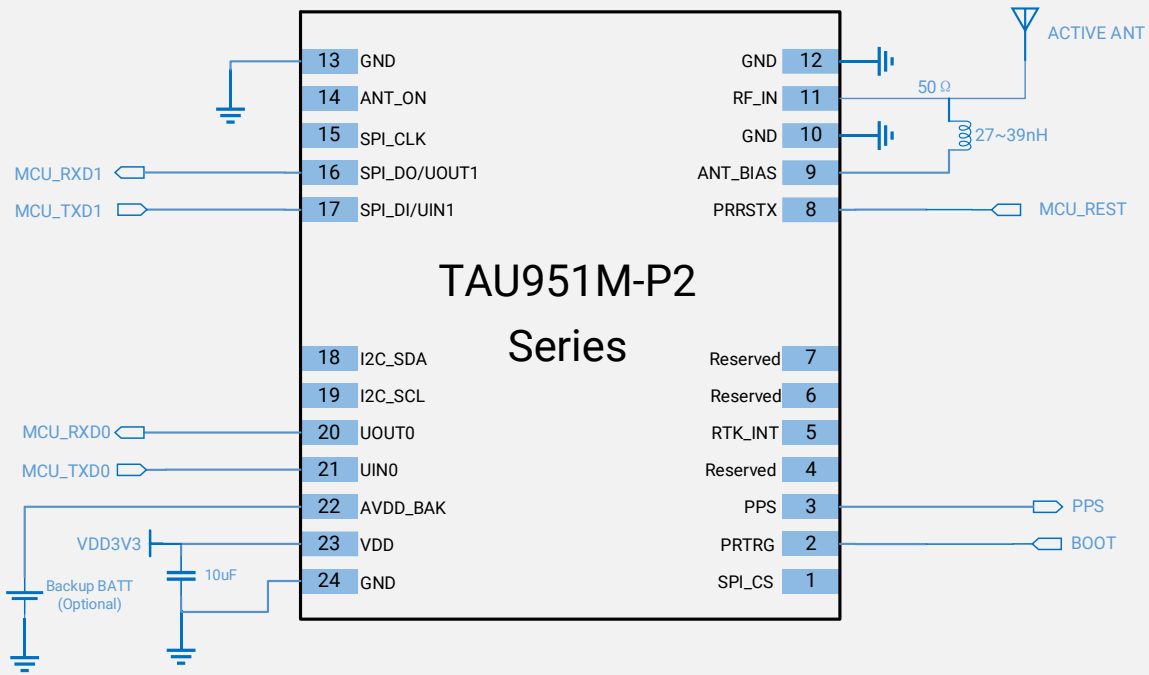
ACTIVE ANT

13 GND
14 ANT_ON
15 SPI_CLK
MCU_RXD1 16 SPI_DO/UOUT1
MCU_TXD1 17 SPI_DI/UIN1

GND 12
RF_IN 11
50 Ω
GND 10
27~39nH
ANT_BIAS 9
PRRSTX 8 MCU_REST

TAU951M-P2

Series

18 I2C_SDA
19 I2C_SCL
MCU_RXD0 20 UOUT0
MCU_TXD0 21 UIN0
22 AVDD_BAK
VDD3V3 23 VDD
10uF
24 GND
Backup BATT (Optional)

Reserved 7
Reserved 6
RTK_INT 5
Reserved 4
PPS 3 PPS
PRTRG 2 BOOT
SPI_CS 1